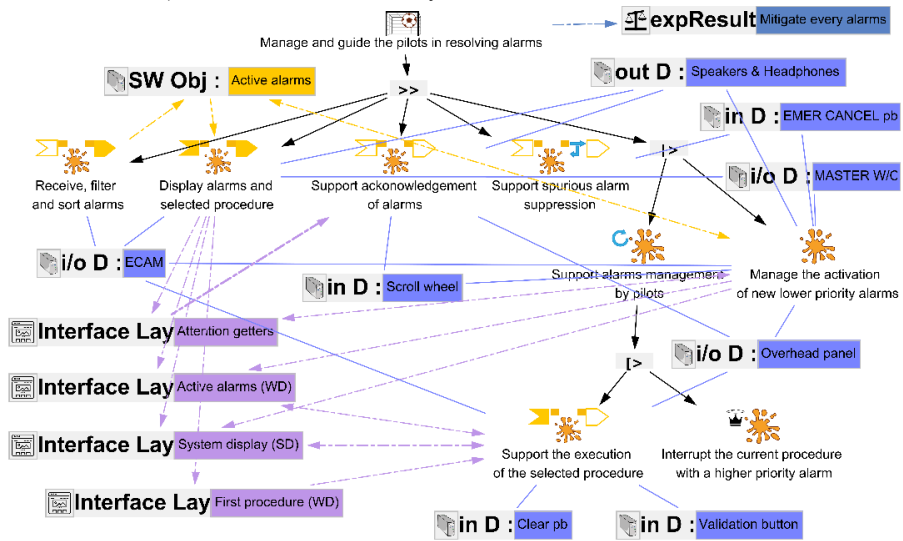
Manage and guide the pilots in resolving alarms

expResult Mitigate every alarms

SW Obj : Active alarms

out D : Speakers & Headphones

in D : EMER CANCEL pb

>>

Receive, filter and sort alarms

Display alarms and selected procedure

Support ackonowledgement of alarms

Support spurious alarm suppression

|>

i/o D : MASTER W/C

i/o D : ECAM

Support alarms management by pilots

Manage the activation of new lower priority alarms

in D : Scroll wheel

Interface Lay Attention getters

i/o D : Overhead panel

Interface Lay Active alarms (WD)

[>

Interface Lay System display (SD)

Support the execution of the selected procedure

Interrupt the current procedure with a higher priority alarm

Interface Lay First procedure (WD)

in D : Clear pb

in D : Validation button